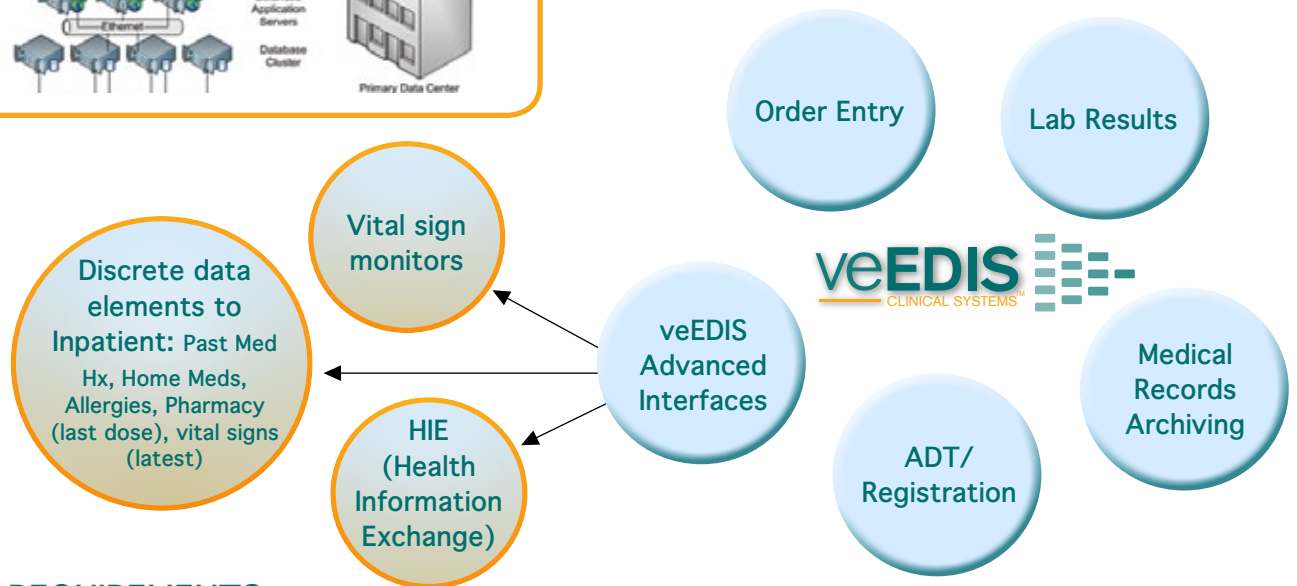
Ethernet

Application Servers

Database Cluster

Primary Data Center

Order Entry

Lab Results

Vital sign monitors

Discrete data elements to Inpatient: Past Med Hx, Home Meds, Allergies, Pharmacy (last dose), vital signs (latest)

veEDIS CLINICAL SYSTEMS™

veEDIS Advanced Interfaces

Medical Records Archiving

HIE (Health Information Exchange)

ADT/ Registration